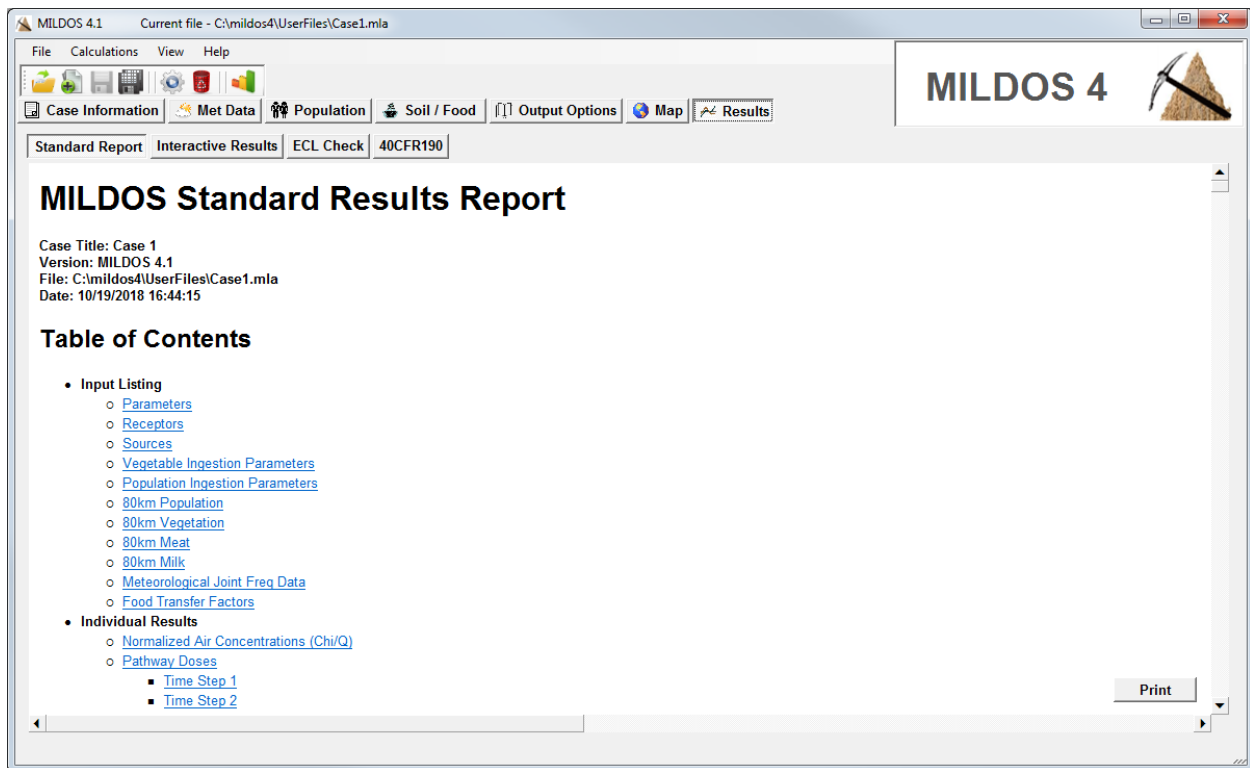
MILDOS 4.1 Current file - C:\mildos4\UserFiles\Case1.mla

File Calculations View Help

Case Information | Met Data | Population | Soil / Food | Output Options | Map | Results

MILDOS 4

Standard Report | Interactive Results | ECL Check | 40CFR190

MILDOS Standard Results Report

Case Title: Case 1
Version: MILDOS 4.1
File: C:\mildos4\UserFiles\Case1.mla
Date: 10/19/2018 16:44:15

Table of Contents

- Input Listing
  - Parameters
  - Receptors
  - Sources
  - Vegetable Ingestion Parameters
  - Population Ingestion Parameters
  - 80km Population
  - 80km Vegetation
  - 80km Meat
  - 80km Milk
  - Meteorological Joint Freq Data
  - Food Transfer Factors
- Individual Results
  - Normalized Air Concentrations (Chi/Q)
  - Pathway Doses
    - Time Step 1
    - Time Step 2

Print